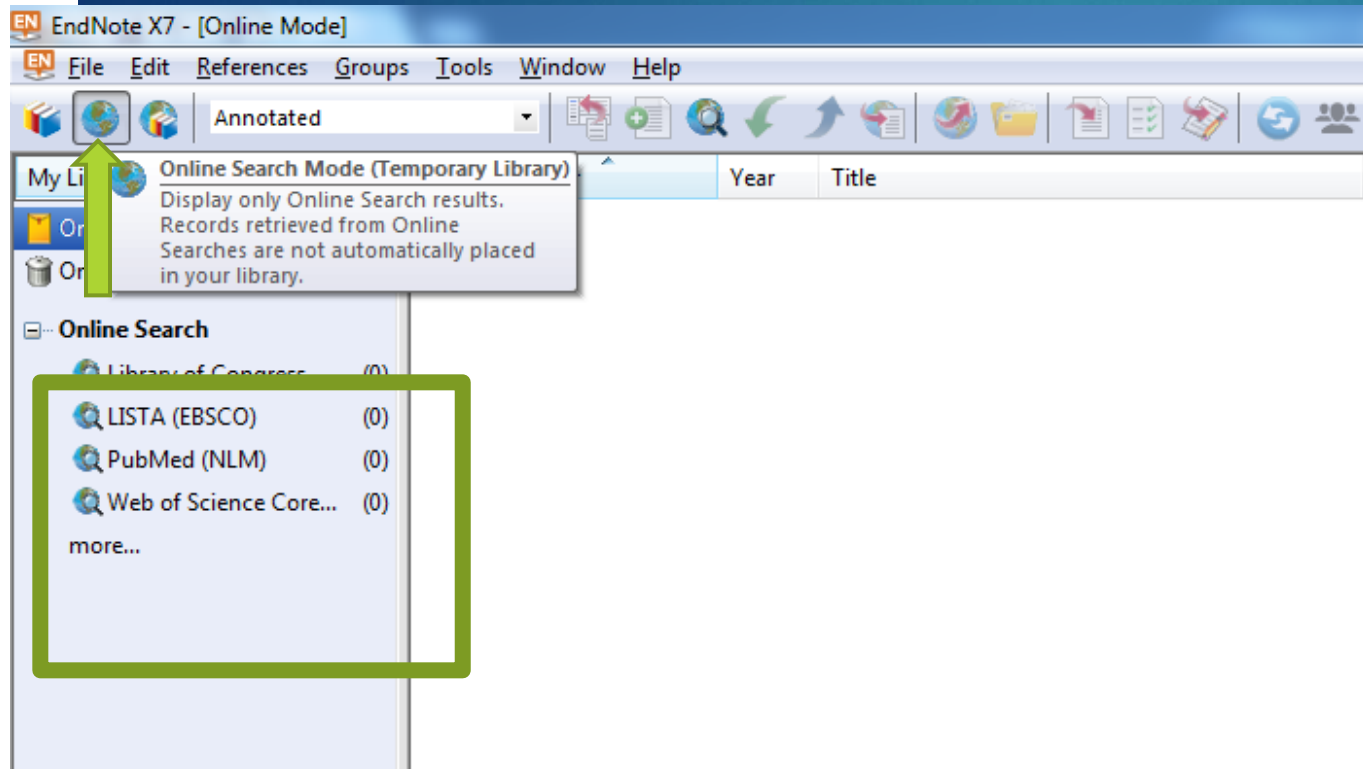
EndNote X7 - [Online Mode]

File Edit References Groups Tools Window Help

Annotated

My Li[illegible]

Online Search Mode (Temporary Library)
Display only Online Search results. Records retrieved from Online Searches are not automatically placed in your library.

Year Title

On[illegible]

On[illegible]

Online Search

Library of Congress (0)

LISTA (EBSCO) (0)

PubMed (NLM) (0)

Web of Science Core... (0)

more...